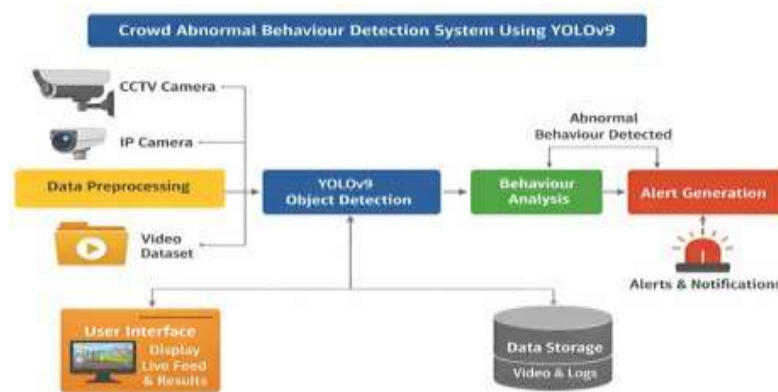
Crowd Abnormal Behaviour Detection System Using YOLOv9

CCTV Camera

IP Camera

Data Preprocessing

Video Dataset

YOLOv9 Object Detection

Abnormal Behaviour Detected

Behaviour Analysis

Alert Generation

Alerts & Notifications

User Interface

Display Live Feed & Results

Data Storage

Video & Logs